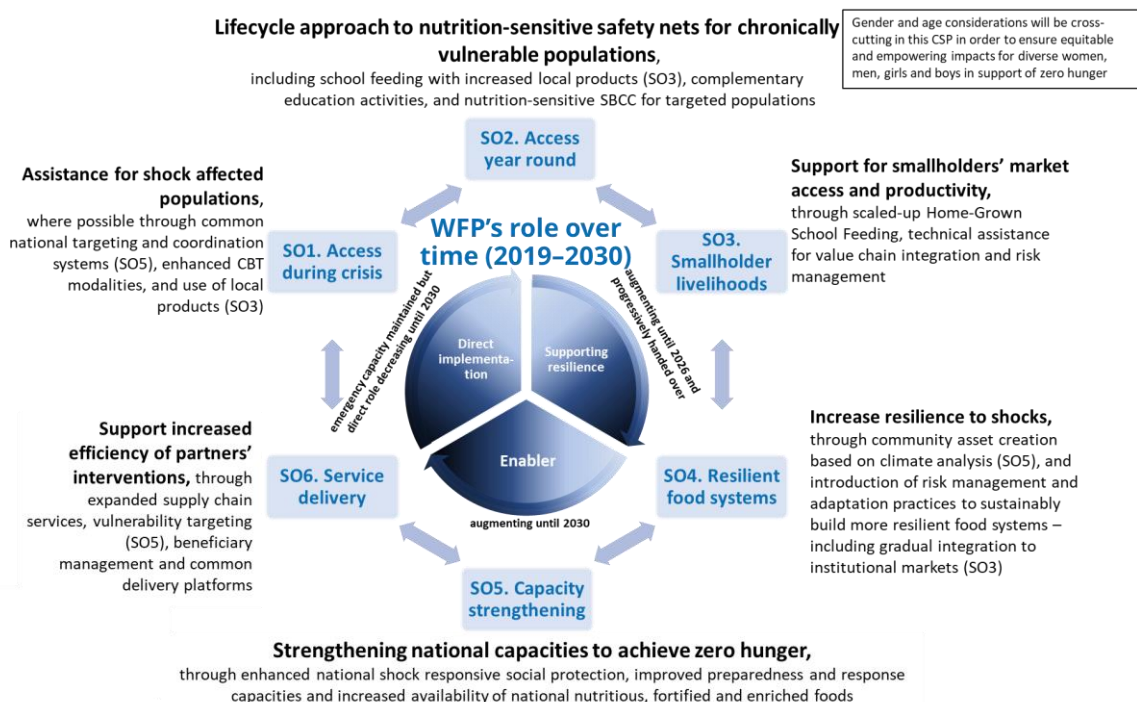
**Lifecycle approach to nutrition-sensitive safety nets for chronically vulnerable populations**, including school feeding with increased local products (SO3), complementary education activities, and nutrition-sensitive SBCC for targeted populations

Gender and age considerations will be cross-cutting in this CSP in order to ensure equitable and empowering impacts for diverse women, men, girls and boys in support of zero hunger

SO2. Access year round

**Assistance for shock affected populations**, where possible through common national targeting and coordination systems (SO5), enhanced CBT modalities, and use of local products (SO3)

**Support for smallholders' market access and productivity,** through scaled-up Home-Grown School Feeding, technical assistance for value chain integration and risk management

WFP's role over time (2019–2030)

SO1. Access during crisis

SO3. Smallholder livelihoods

emergency capacity maintained but direct role decreasing until 2030

augmenting until 2026 and progressively handed over

Direct implementation

Supporting resilience

Enabler

augmenting until 2030

**Support increased efficiency of partners' interventions,** through expanded supply chain services, vulnerability targeting (SO5), beneficiary management and common delivery platforms

SO6. Service delivery

SO4. Resilient food systems

**Increase resilience to shocks,** through community asset creation based on climate analysis (SO5), and introduction of risk management and adaptation practices to sustainably build more resilient food systems – including gradual integration to institutional markets (SO3)

SO5. Capacity strengthening

**Strengthening national capacities to achieve zero hunger,** through enhanced national shock responsive social protection, improved preparedness and response capacities and increased availability of national nutritious, fortified and enriched foods